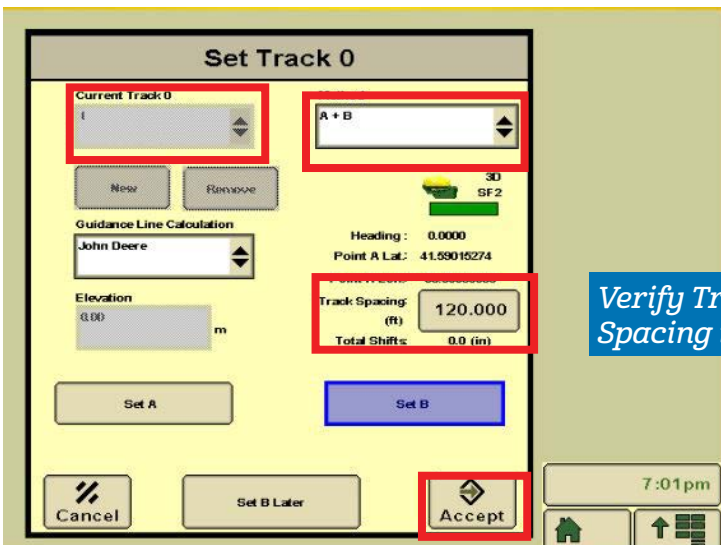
Set Track 0

Current Track 0

1

A + B

New

Remove

3D

SF2

Guidance Line Calculation

John Deere

Heading: 0.0000

Point A Lat: 41.59015274

Elevation

0.00

m

Track Spacing (ft)

120.000

Total Shifts 0.0 (in)

Set A

Set B

Cancel

Set B Later

Accept

Verify Tr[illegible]

Spacing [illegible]

7:01pm